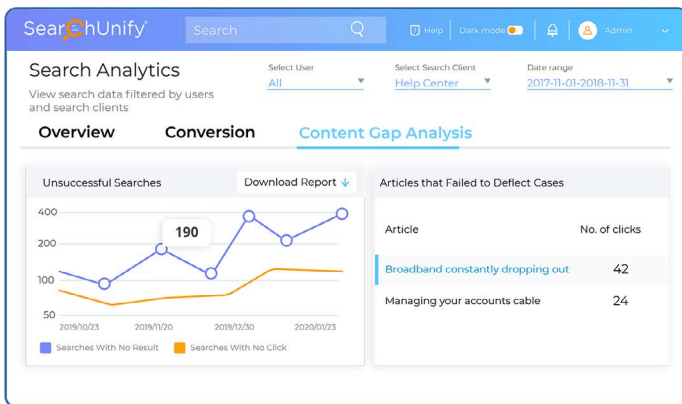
SearchUnify®

Search

Help | Dark mode | Admin

Search Analytics

View search data filtered by users and search clients

Select User
All

Select Search Client
Help Center

Date range
2017-11-01-2018-11-31

Overview

Conversion

Content Gap Analysis

Unsuccessful Searches

Download Report

400
200
100
50

190

2019/10/23
2019/11/20
2019/12/30
2020/01/23

Searches With No Result
Searches With No Click

Articles that Failed to Deflect Cases

| Article | No. of clicks |
|---|---|
| Broadband constantly dropping out | 42 |
| Managing your accounts cable | 24 |